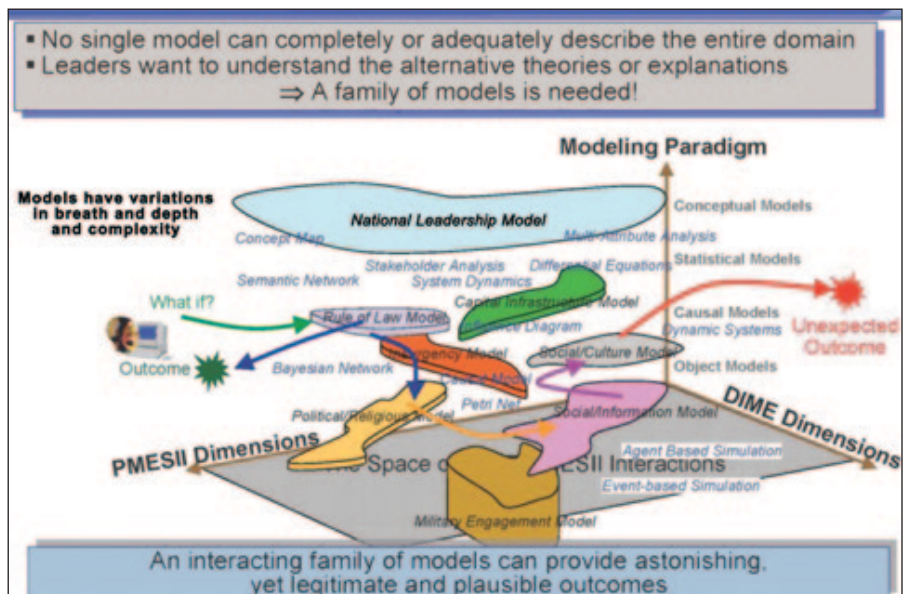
▪ No single model can completely or adequately describe the entire domain
▪ Leaders want to understand the alternative theories or explanations
⇒ A family of models is needed!

Modeling Paradigm

Models have variations in breath and depth and complexity

National Leadership Model

Conceptual Models

Concept Map

Multi-Attribute Analysis

Semantic Network

Stakeholder Analysis

Differential Equations

Statistical Models

System Dynamics

Capital Infrastructure Model

What if?

Causal Models

Rule of Law Model

Influence Diagram

Dynamic Systems

Unexpected Outcome

Insurgency Model

Social/Culture Model

Outcome

Bayesian Network

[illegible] Model

Object Models

Political/Religious Model

Petri Net

Social/Information Model

DIME Dimensions

PMESII Dimensions

Agent Based Simulation

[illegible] Space o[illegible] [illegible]ESII Interactions

Event-based Simulation

Military Engagement Model

An interacting family of models can provide astonishing, yet legitimate and plausible outcomes